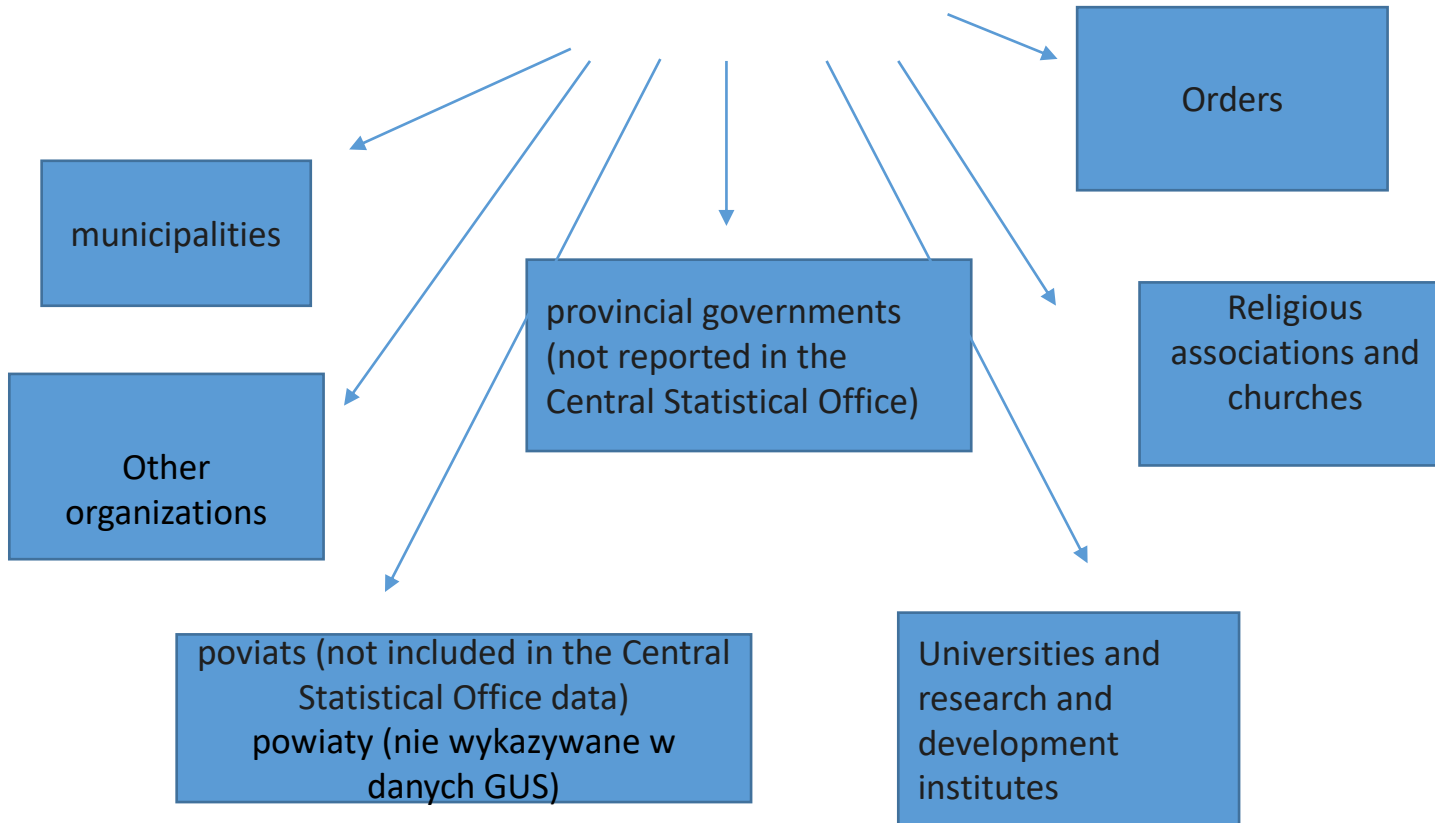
Orders

municipalities

provincial governments (not reported in the Central Statistical Office)

Religious associations and churches

Other organizations

poviats (not included in the Central Statistical Office data)
powiaty (nie wykazywane w danych GUS)

Universities and research and development institutes